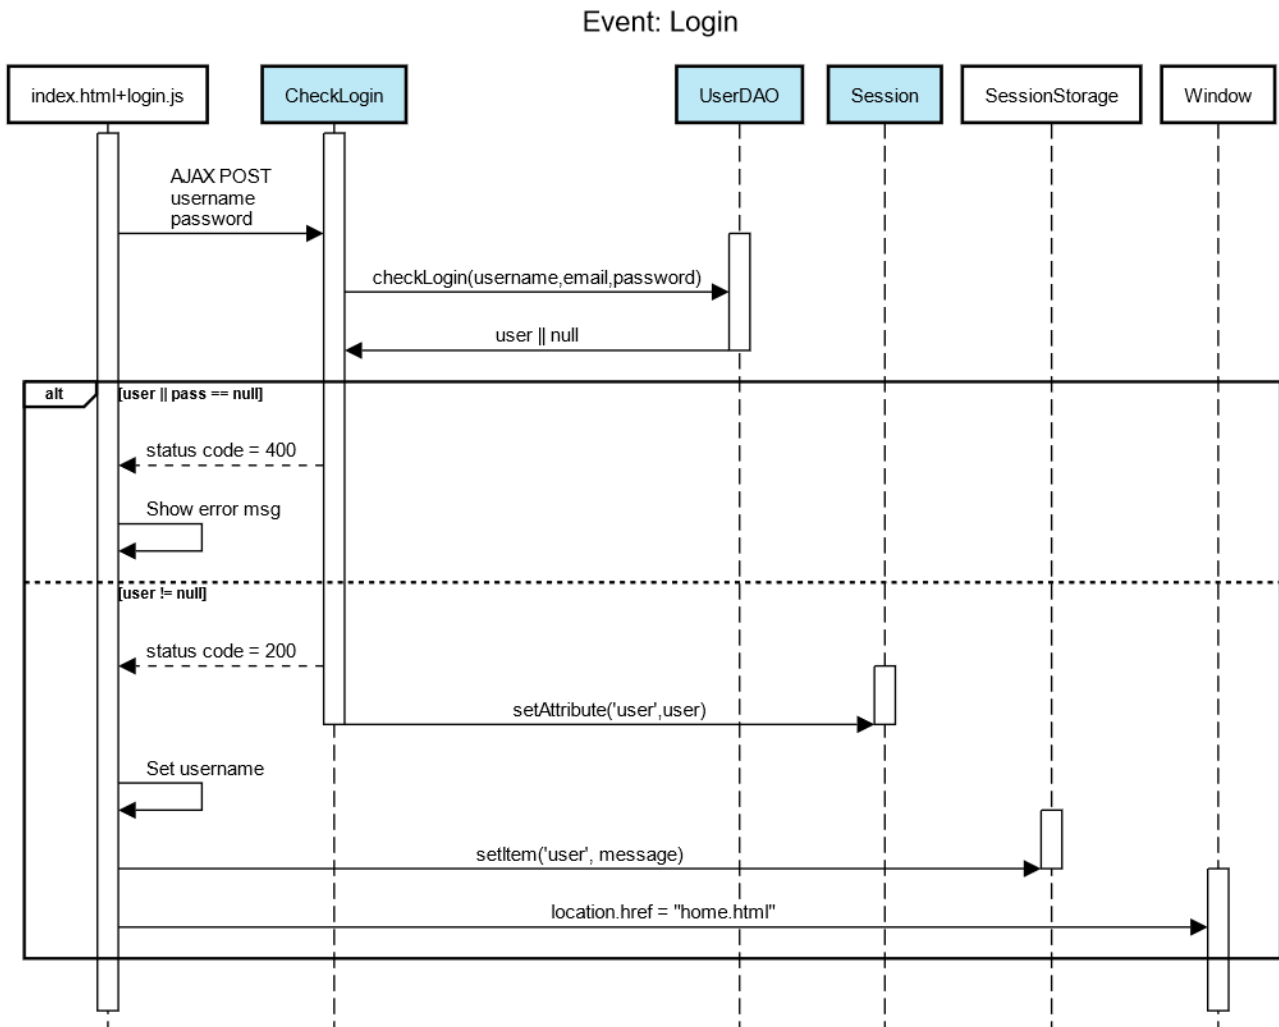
Event: Login

index.html+login.js

CheckLogin

UserDAO

Session

SessionStorage

Window

AJAX POST
username
password

checkLogin(username,email,password)

user || null

alt

[user || pass == null]

status code = 400

Show error msg

[user != null]

status code = 200

setAttribute('user',user)

Set username

setItem('user', message)

location.href = "home.html"